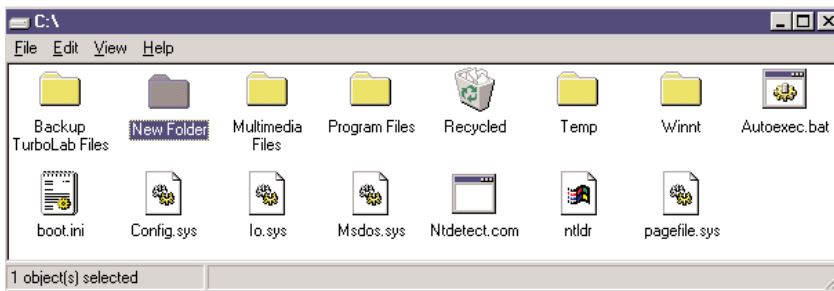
C:\

File Edit View Help

Backup TurboLab Files

New Folder

Multimedia Files

Program Files

Recycled

Temp

Winnt

Autoexec.bat

boot.ini

Config.sys

Io.sys

Msdos.sys

Ntdetect.com

ntldr

pagefile.sys

1 object(s) selected